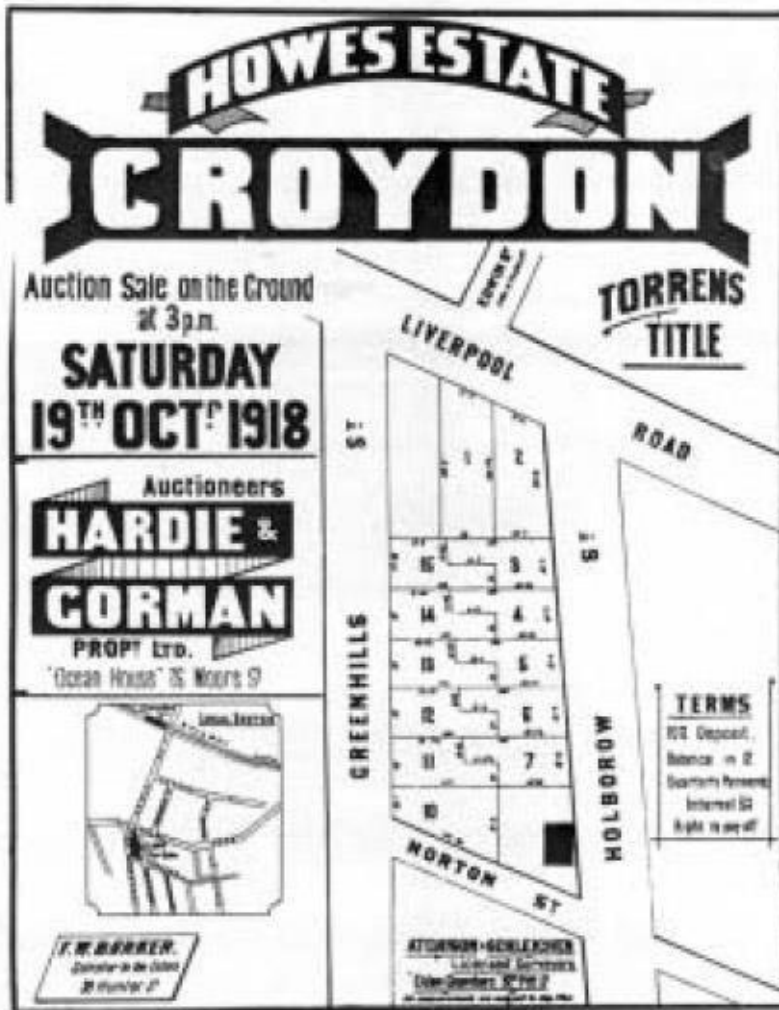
HOWES ESTATE
CROYDON

Auction Sale on the Ground at 3 p.m.
SATURDAY
19TH OCTR 1918

Auctioneers
HARDIE &
CORMAN
PROPY LTD.
"Ocean House" 76 Moore St

TORRENS TITLE

LIVERPOOL
ROAD
GREENHILLS ST
HOLBROW ST
NORTON ST

15 9
14 4
13 5
12 6
11 7
10

TERMS
10% Deposit.
Balance in 12
Quarterly Payments
Interest 5%
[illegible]

F.W. BARKER.
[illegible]
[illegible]

ATKINSON & GOULDSMITH
Licensed Surveyors
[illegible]
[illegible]